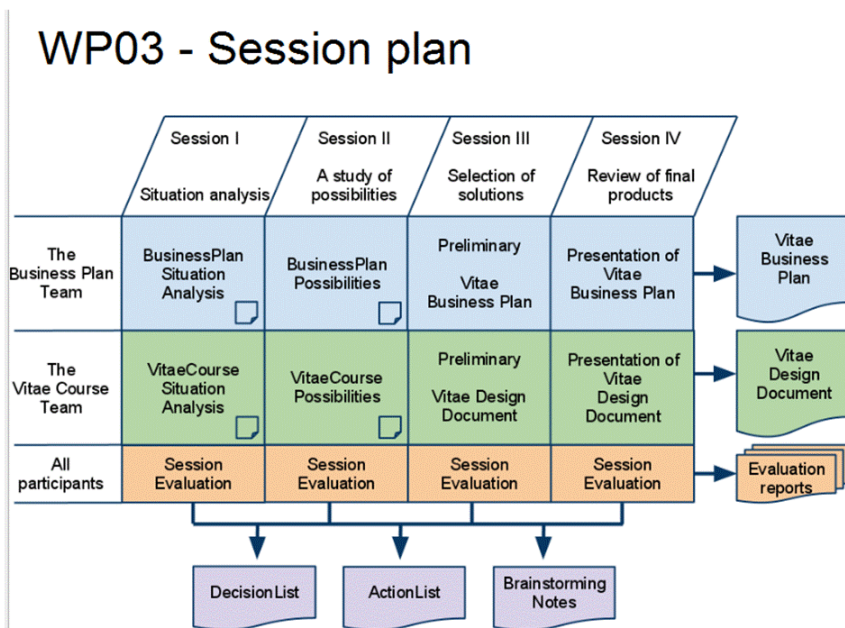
WP03 - Session plan

| | Session I Situation analysis | Session II A study of possibilities | Session III Selection of solutions | Session IV Review of final products | |
|---|---|---|---|---|---|
| The Business Plan Team | BusinessPlan Situation Analysis | BusinessPlan Possibilities | Preliminary Vitae Business Plan | Presentation of Vitae Business Plan | Vitae Business Plan |
| The Vitae Course Team | VitaeCourse Situation Analysis | VitaeCourse Possibilities | Preliminary Vitae Design Document | Presentation of Vitae Design Document | Vitae Design Document |
| All participants | Session Evaluation | Session Evaluation | Session Evaluation | Session Evaluation | Evaluation reports |

DecisionList

ActionList

Brainstorming Notes